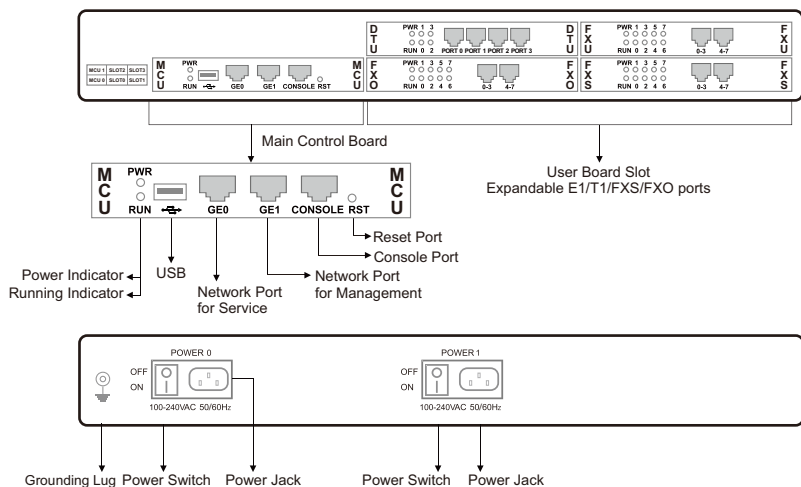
| MCU 1 | SLOT2 | SLOT3 |
|---|---|---|
| MCU 0 | SLOT0 | SLOT1 |

MCU PWR RUN GE0 GE1 CONSOLE RST MCU

DTU PWR 1 3 RUN 0 2 PORT 0 PORT 1 PORT 2 PORT 3 DTU

FXU PWR 1 3 5 7 RUN 0 2 4 6 0-3 4-7 FXU

FXO PWR 1 3 5 7 RUN 0 2 4 6 0-3 4-7 FXO

FXS PWR 1 3 5 7 RUN 0 2 4 6 0-3 4-7 FXS

Main Control Board

User Board Slot
Expandable E1/T1/FXS/FXO ports

MCU PWR RUN GE0 GE1 CONSOLE RST MCU

Reset Port
Console Port
Network Port for Management
Network Port for Service
USB
Power Indicator
Running Indicator

POWER 0
OFF
ON
100-240VAC 50/60Hz

POWER 1
OFF
ON
100-240VAC 50/60Hz

Grounding Lug Power Switch Power Jack Power Switch Power Jack